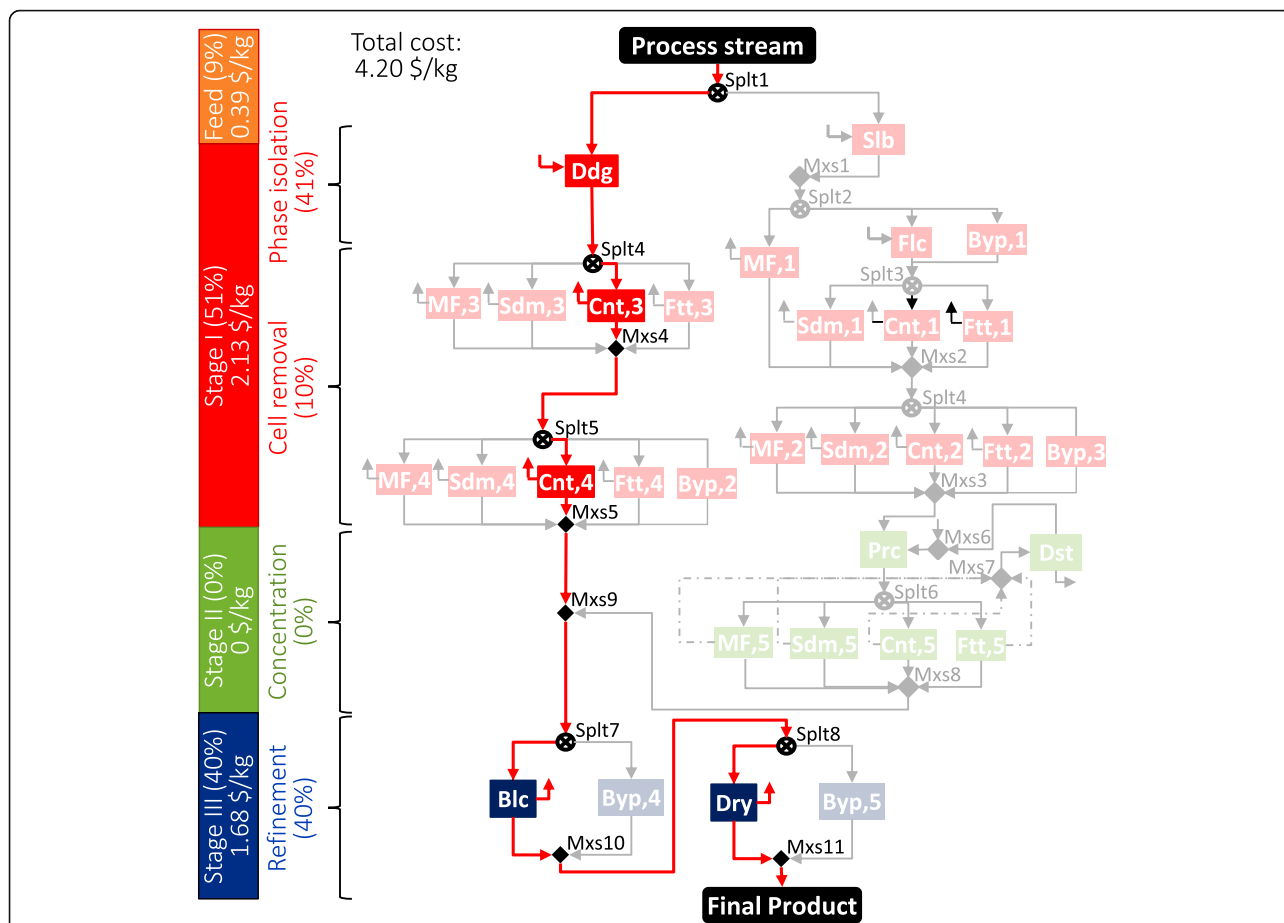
Feed (9%) 0.39 $/kg

Stage I (51%) 2.13 $/kg

Stage II (0%) 0 $/kg

Stage III (40%) 1.68 $/kg

Phase isolation (41%)

Cell removal (10%)

Concentration (0%)

Refinement (40%)

Total cost: 4.20 $/kg

Process stream

Splt1

Ddg

Slb

Mxs1

Splt2

Flc

Byp,1

MF,1

Splt3

Splt4

MF,3

Sdm,3

Cnt,3

Ftt,3

Mxs4

Sdm,1

Cnt,1

Ftt,1

Mxs2

Splt4

Splt5

MF,2

Sdm,2

Cnt,2

Ftt,2

Byp,3

MF,4

Sdm,4

Cnt,4

Ftt,4

Byp,2

Mxs3

Mxs5

Prc

Mxs6

Dst

Mxs7

Mxs9

Splt6

MF,5

Sdm,5

Cnt,5

Ftt,5

Mxs8

Splt7

Splt8

Blc

Byp,4

Dry

Byp,5

Mxs10

Mxs11

Final Product